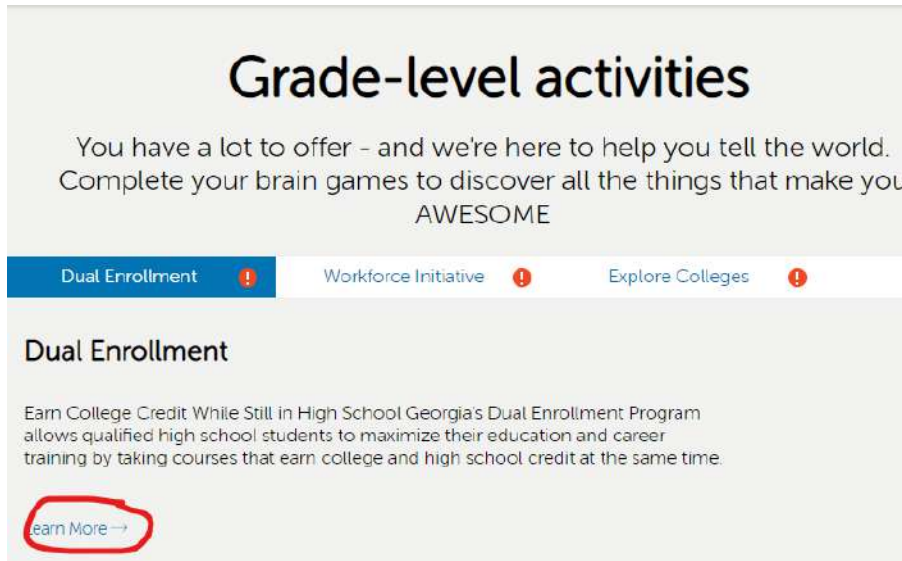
Grade-level activities

You have a lot to offer - and we're here to help you tell the world. Complete your brain games to discover all the things that make you AWESOME

Dual Enrollment !
Workforce Initiative !
Explore Colleges !

Dual Enrollment

Earn College Credit While Still in High School Georgia's Dual Enrollment Program allows qualified high school students to maximize their education and career training by taking courses that earn college and high school credit at the same time.

earn More →